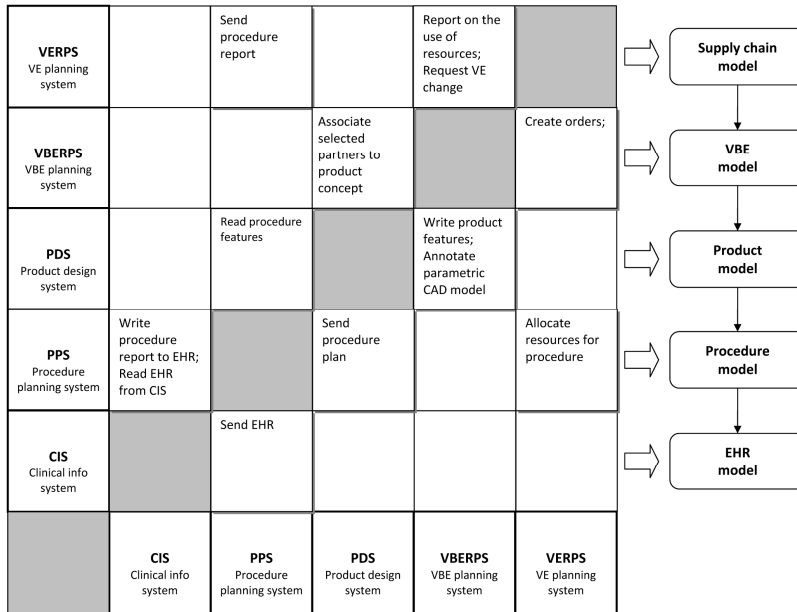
| **VERPS** VE planning system | | Send procedure report | | Report on the use of resources; Request VE change | |
|---|---|---|---|---|---|
| **VBERPS** VBE planning system | | | Associate selected partners to product concept | | Create orders; |
| **PDS** Product design system | | Read procedure features | | Write product features; Annotate parametric CAD model | |
| **PPS** Procedure planning system | Write procedure report to EHR; Read EHR from CIS | | Send procedure plan | | Allocate resources for procedure |
| **CIS** Clinical info system | | Send EHR | | | |
| | **CIS** Clinical info system | **PPS** Procedure planning system | **PDS** Product design system | **VBERPS** VBE planning system | **VERPS** VE planning system |

**Supply chain model**

**VBE model**

**Product model**

**Procedure model**

**EHR model**